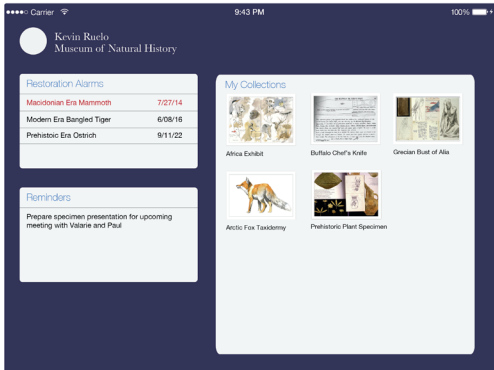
●●●●○ Carrier 9:43 PM 100%

Kevin Ruelo
Museum of Natural History

Restoration Alarms

| | |
|---|---|
| Macidonian Era Mammoth | 7/27/14 |
| Modern Era Bangled Tiger | 6/08/16 |
| Prehistoic Era Ostrich | 9/11/22 |

Reminders

Prepare specimen presentation for upcoming meeting with Valarie and Paul

My Collections

Africa Exhibit

Buffalo Chef's Knife

Grecian Bust of Alia

Arctic Fox Taxidermy

Prehistoric Plant Specimen